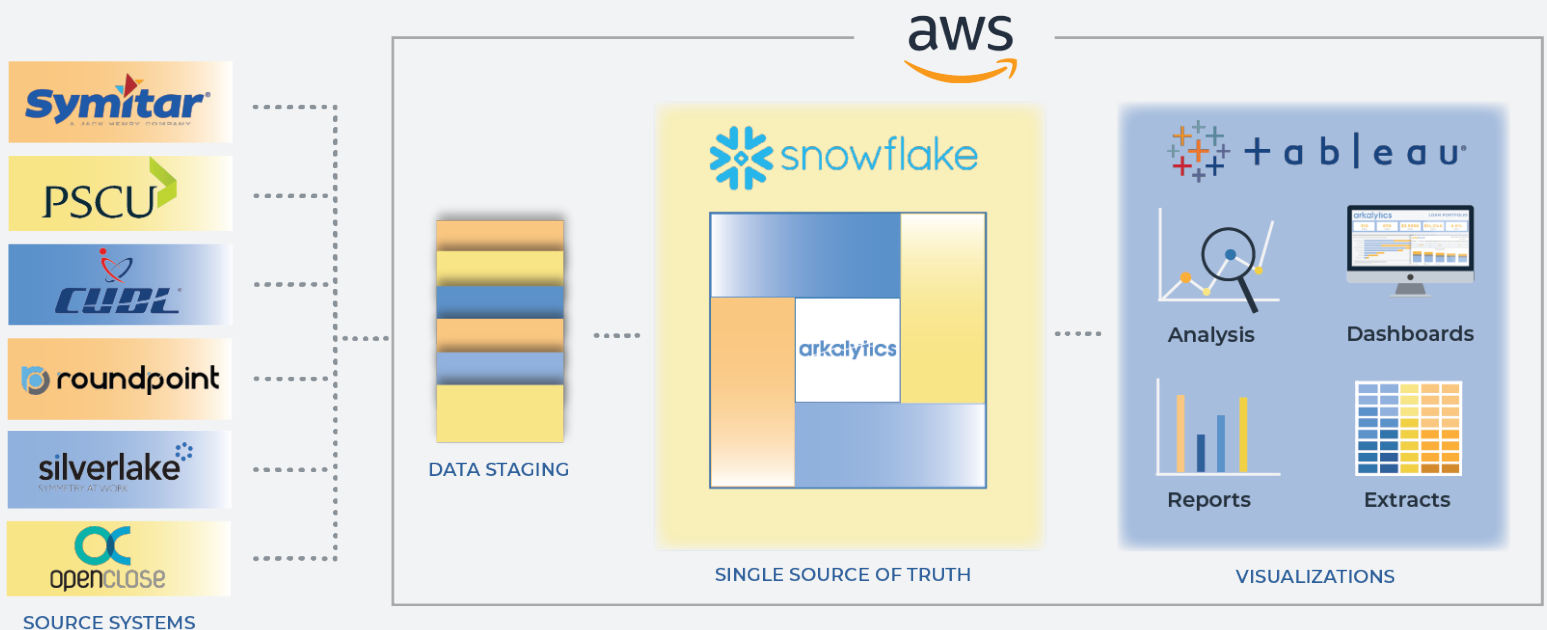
Symitar®
A JACK HENRY COMPANY

PSCU

CUDL®

roundpoint

silverlake
SYMMETRY AT WORK

openclose

SOURCE SYSTEMS

aws

DATA STAGING

snowflake

arkalytics

SINGLE SOURCE OF TRUTH

+ a b | e a u®

Analysis

Dashboards

Reports

Extracts

VISUALIZATIONS